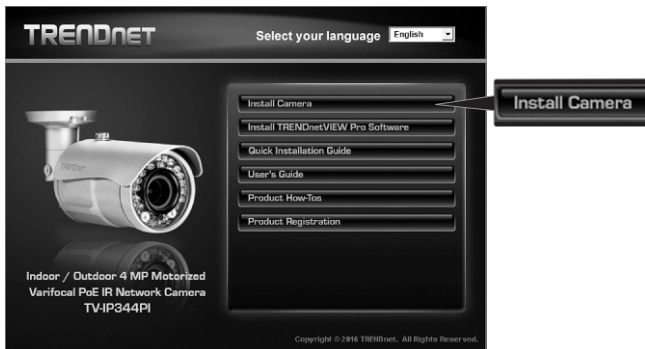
TRENDnet

Select your language English

Install Camera

Install TRENDnetVIEW Pro Software

Quick Installation Guide

User's Guide

Product How-Tos

Product Registration

Install Camera

TRENDnet

Indoor / Outdoor 4 MP Motorized Varifocal PoE IR Network Camera TV-IP344PI

Copyright © 2016 TRENDnet. All Rights Reserved.